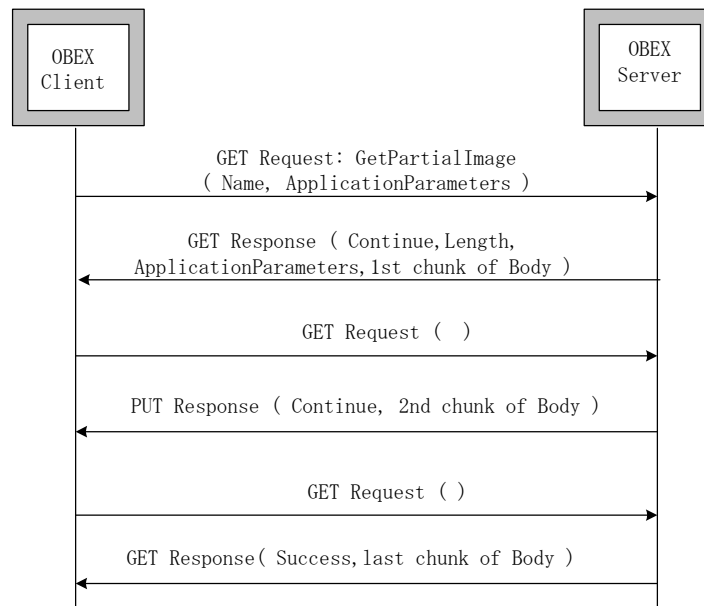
OBEX Client

OBEX Server

GET Request: GetPartialImage ( Name, ApplicationParameters )

GET Response ( Continue,Length, ApplicationParameters,1st chunk of Body )

GET Request (  )

PUT Response ( Continue, 2nd chunk of Body )

GET Request ( )

GET Response( Success,last chunk of Body )